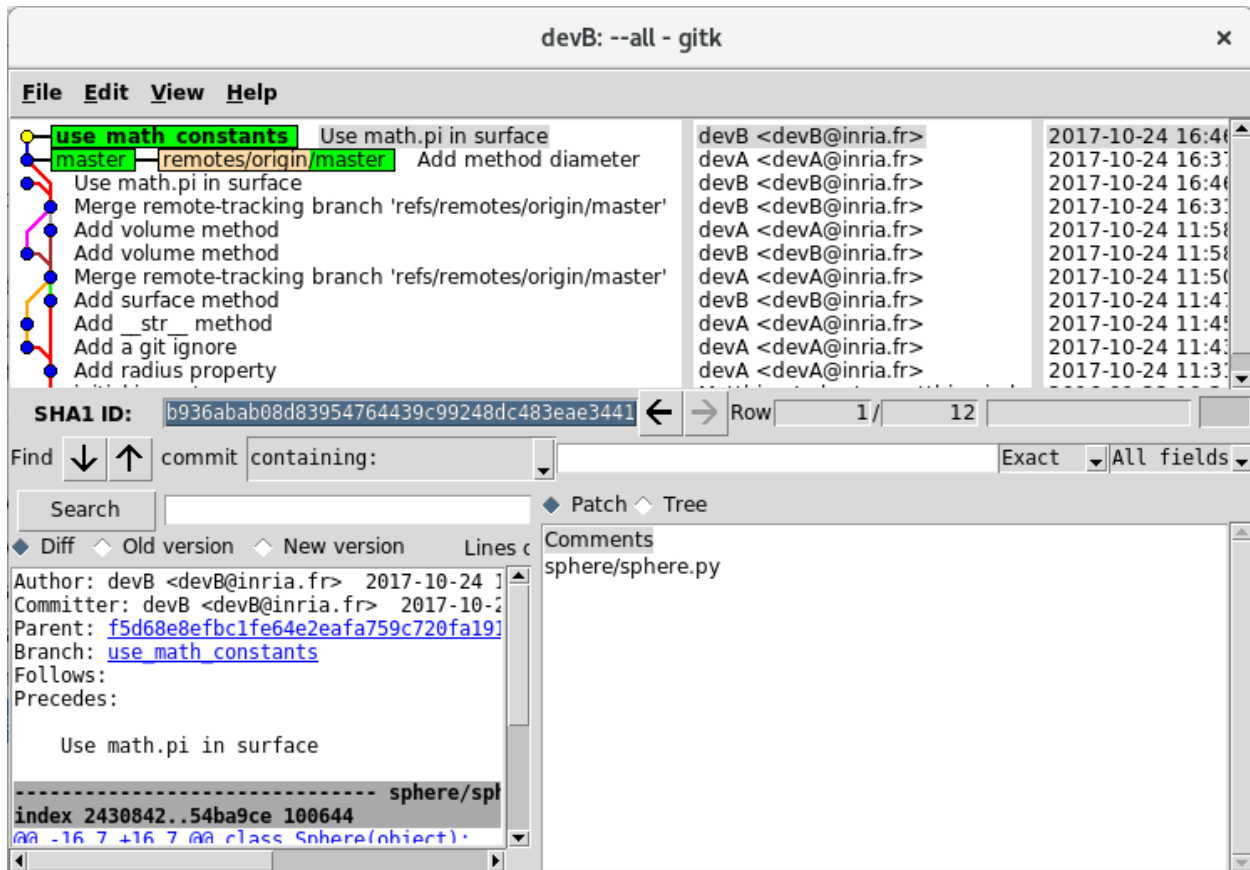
devB: --all - gitk

File Edit View Help

| | | |
|---|---|---|
| use_math_constants Use math.pi in surface | devB <devB@inria.fr> | 2017-10-24 16:4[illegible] |
| master remotes/origin/master Add method diameter | devA <devA@inria.fr> | 2017-10-24 16:3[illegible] |
| Use math.pi in surface | devB <devB@inria.fr> | 2017-10-24 16:4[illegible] |
| Merge remote-tracking branch 'refs/remotes/origin/master' | devB <devB@inria.fr> | 2017-10-24 16:3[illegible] |
| Add volume method | devA <devA@inria.fr> | 2017-10-24 11:5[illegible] |
| Add volume method | devB <devB@inria.fr> | 2017-10-24 11:5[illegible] |
| Merge remote-tracking branch 'refs/remotes/origin/master' | devA <devA@inria.fr> | 2017-10-24 11:5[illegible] |
| Add surface method | devB <devB@inria.fr> | 2017-10-24 11:4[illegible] |
| Add __str__ method | devA <devA@inria.fr> | 2017-10-24 11:4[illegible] |
| Add a git ignore | devA <devA@inria.fr> | 2017-10-24 11:4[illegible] |
| Add radius property | devA <devA@inria.fr> | 2017-10-24 11:3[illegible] |

SHA1 ID: b936abab08d83954764439c99248dc483eae3441 Row 1 / 12

Find commit containing: Exact All fields

Search

Patch Tree

Diff Old version New version Lines c

Comments
sphere/sphere.py

Author: devB <devB@inria.fr> 2017-10-24 1
Committer: devB <devB@inria.fr> 2017-10-2
Parent: f5d68e8efbc1fe64e2eafa759c720fa19
Branch: use_math_constants
Follows:
Precedes:

Use math.pi in surface

------------------------------- sphere/sph
index 2430842..54ba9ce 100644
@@ -16,7 +16,7 @@ class Sphere(object):